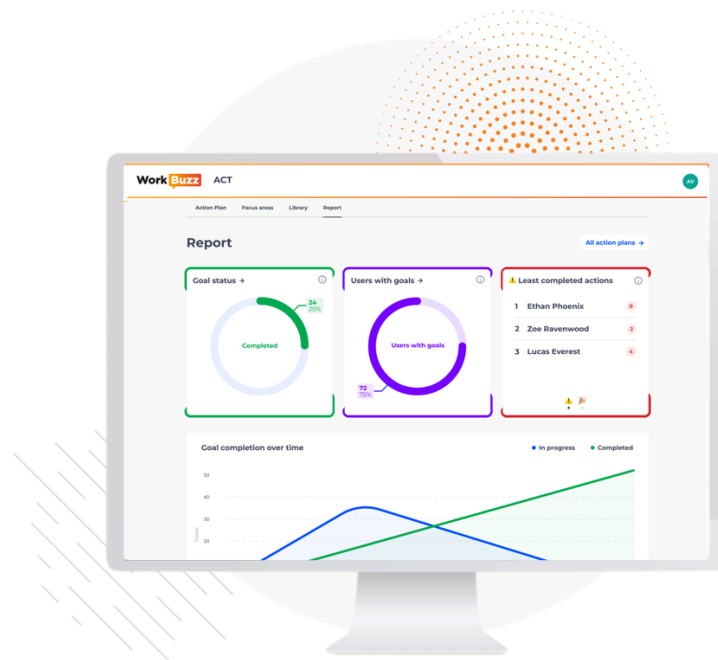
WorkBuzz ACT

AV

Action Plan Focus areas Library Report

Report

All action plans →

Goal status →

24
25%

Completed

Users with goals →

Users with goals

72
75%

⚠ Least completed actions

1 Ethan Phoenix 0

2 Zoe Ravenwood 2

3 Lucas Everest 4

Goal completion over time

In progress Completed

50
40
30
20

Goals